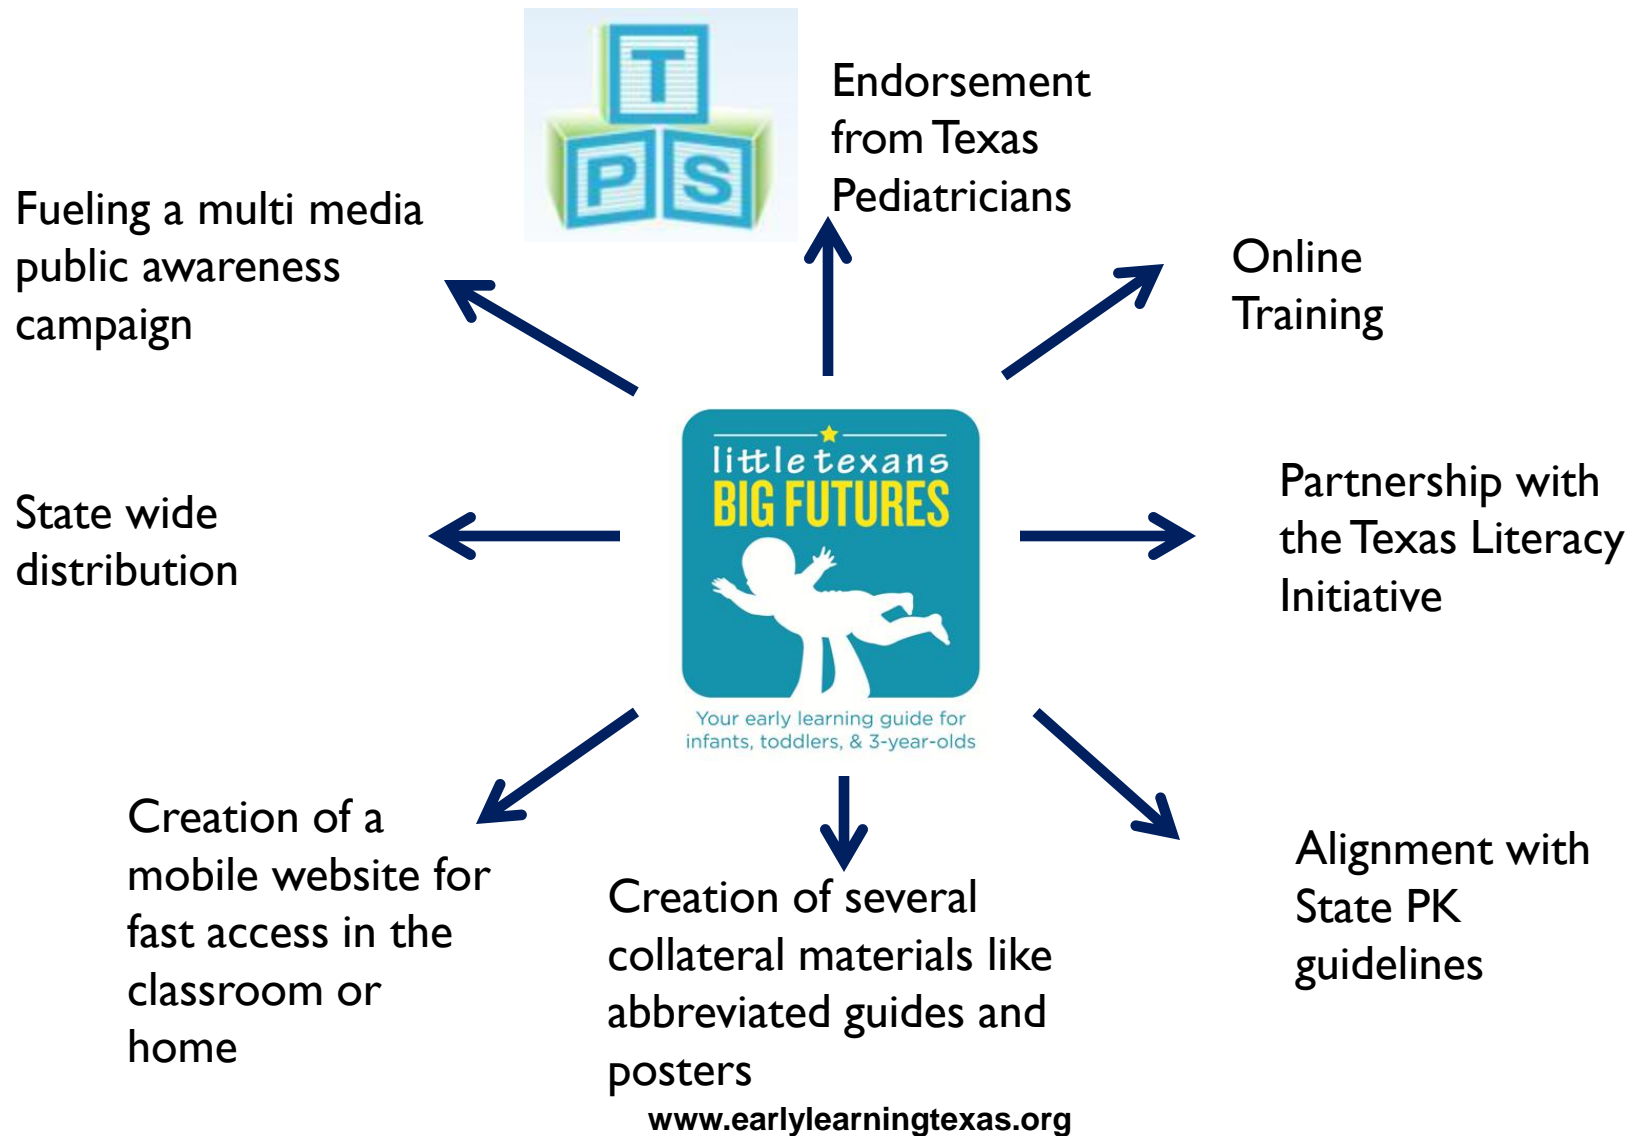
T
P S

Endorsement from Texas Pediatricians

Fueling a multi media public awareness campaign

Online Training

little texans
BIG FUTURES

Your early learning guide for infants, toddlers, & 3-year-olds

State wide distribution

Partnership with the Texas Literacy Initiative

Creation of a mobile website for fast access in the classroom or home

Creation of several collateral materials like abbreviated guides and posters

Alignment with State PK guidelines

www.earlylearningtexas.org